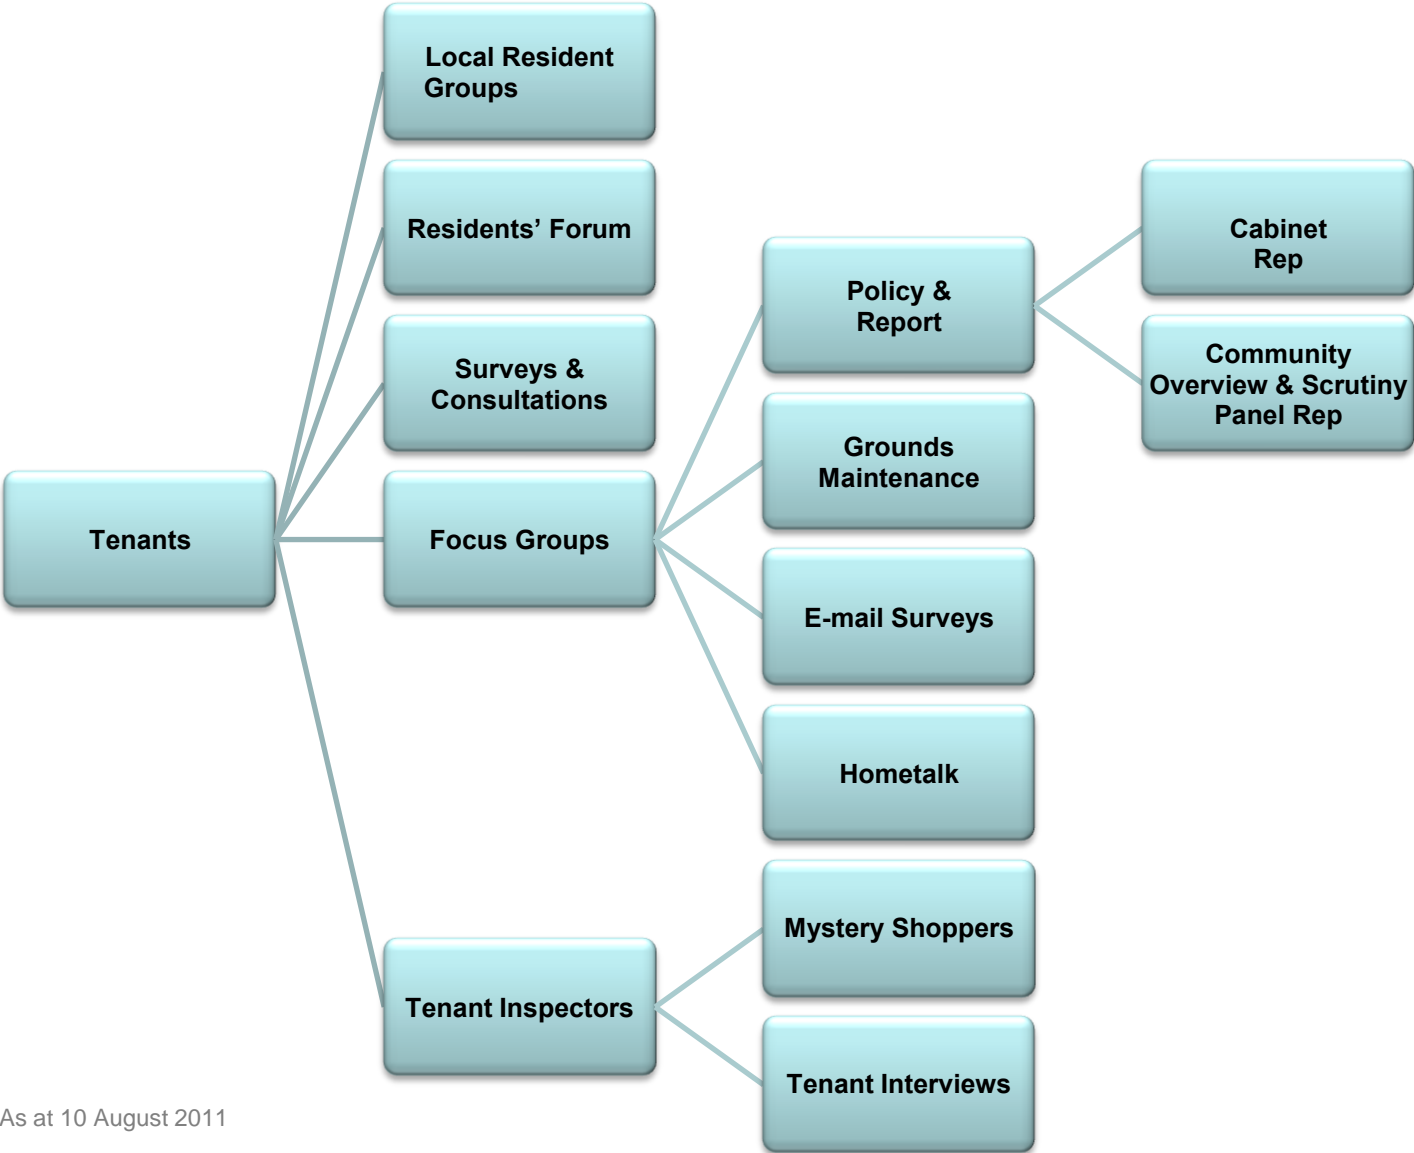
Tenants

Local Resident Groups

Residents’ Forum

Surveys & Consultations

Focus Groups

Policy & Report

Cabinet Rep

Community Overview & Scrutiny Panel Rep

Grounds Maintenance

E-mail Surveys

Hometalk

Tenant Inspectors

Mystery Shoppers

Tenant Interviews

As at 10 August 2011